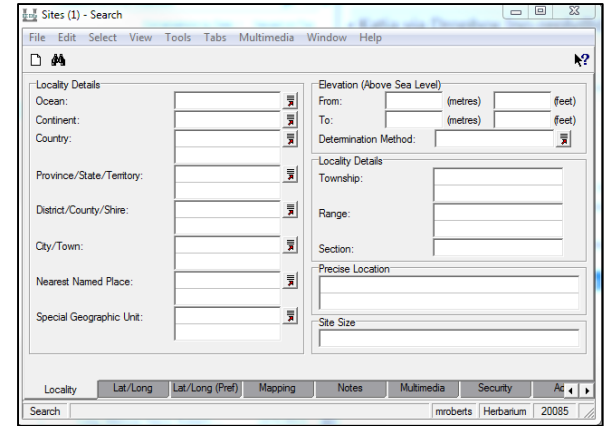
Sites (1) - Search

File Edit Select View Tools Tabs Multimedia Window Help

Locality Details
Ocean:
Continent:
Country:
Province/State/Territory:
District/County/Shire:
City/Town:
Nearest Named Place:
Special Geographic Unit:

Elevation (Above Sea Level)
From: (metres) (feet)
To: (metres) (feet)
Determination Method:

Locality Details
Township:
Range:
Section:

Precise Location

Site Size

Locality | Lat/Long | Lat/Long (Pref) | Mapping | Notes | Multimedia | Security | Ac

Search | mroberts | Herbarium | 20085